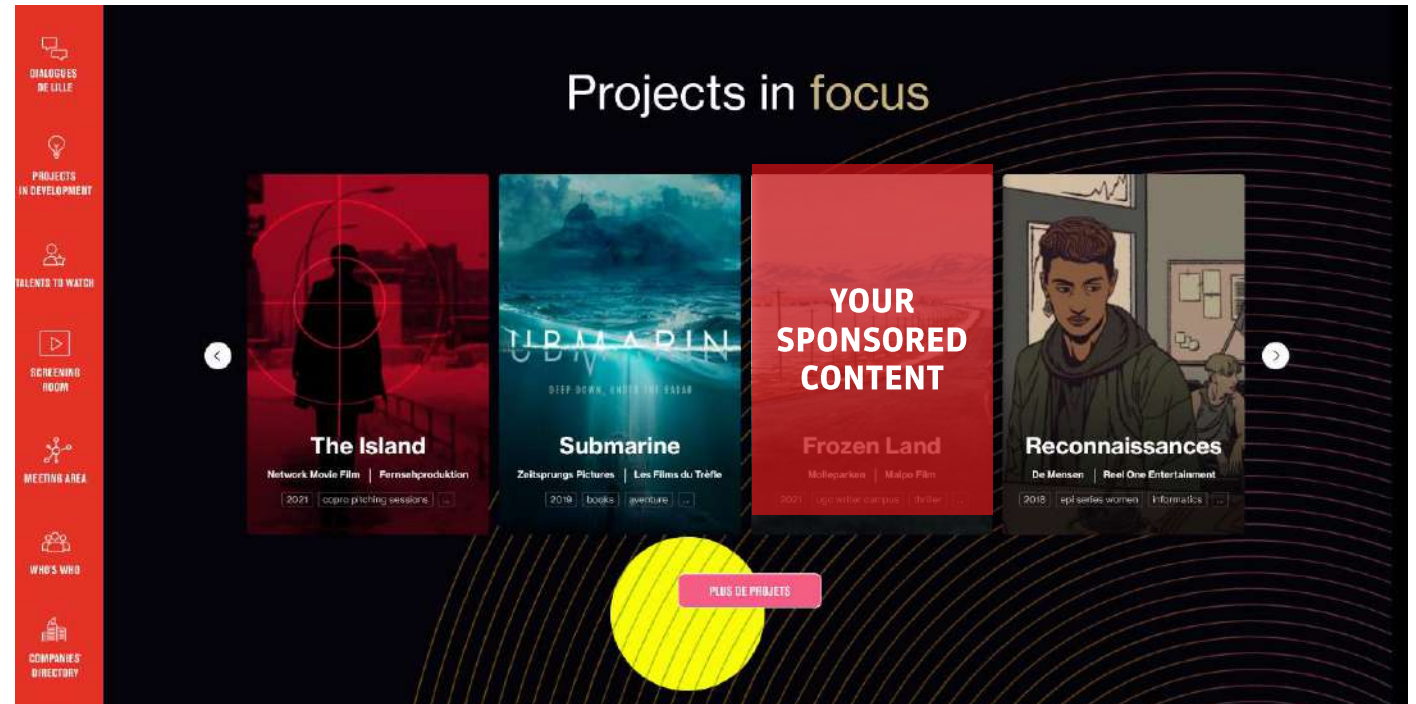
DIALOGUES DE LILLE

PROJECTS IN DEVELOPMENT

TALENTS TO WATCH

SCREENING ROOM

MEETING AREA

WHO'S WHO

COMPANIES' DIRECTORY

Projects in focus

The Island
Network Movie Film | Fernsehproduktion
2021 | copro pitching sessions | ...

UBMARIN
DEEP DOWN, UNDER THE RADAR
Submarine
Zeitsprungs Pictures | Les Films du Trèfle
2019 | books | aventure | ...

YOUR SPONSORED CONTENT
Frozen Land
Molleparken | Malpo Film
2021 | ugc writer campus | thriller | ...

Reconnaissances
De Mensen | Reel One Entertainment
2018 | epi series women | informatics | ...

PLUS DE PROJETS